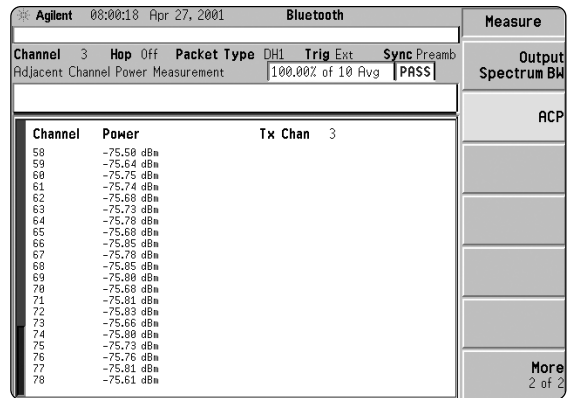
Agilent 08:00:18 Apr 27, 2001 Bluetooth

Channel 3 Hop Off Packet Type DH1 Trig Ext Sync Preamb
Adjacent Channel Power Measurement 100.00% of 10 Avg PASS

| Channel | Power | Tx Chan 3 |
|---|---|---|
| 58 | –75.50 dBm | |
| 59 | –75.64 dBm | |
| 60 | –75.75 dBm | |
| 61 | –75.74 dBm | |
| 62 | –75.68 dBm | |
| 63 | –75.73 dBm | |
| 64 | –75.78 dBm | |
| 65 | –75.68 dBm | |
| 66 | –75.85 dBm | |
| 67 | –75.78 dBm | |
| 68 | –75.85 dBm | |
| 69 | –75.80 dBm | |
| 70 | –75.68 dBm | |
| 71 | –75.81 dBm | |
| 72 | –75.83 dBm | |
| 73 | –75.66 dBm | |
| 74 | –75.80 dBm | |
| 75 | –75.73 dBm | |
| 76 | –75.76 dBm | |
| 77 | –75.81 dBm | |
| 78 | –75.61 dBm | |

Measure

Output Spectrum BW

ACP

More 2 of 2